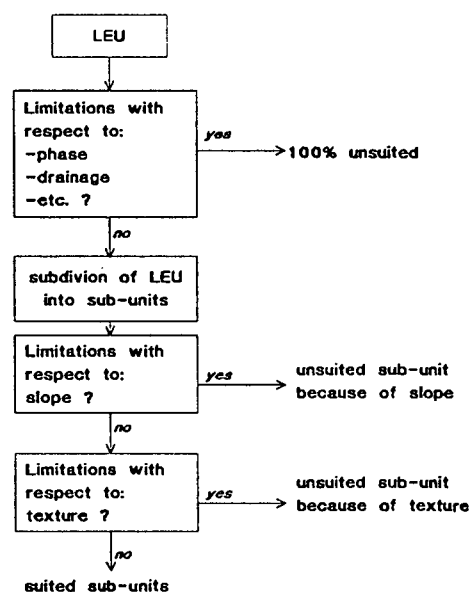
LEU

Limitations with respect to:
-phase
-drainage
-etc. ?

yes

100% unsuited

no

subdivion of LEU into sub-units

Limitations with respect to:
slope ?

yes

unsuited sub-unit because of slope

no

Limitations with respect to:
texture ?

yes

unsuited sub-unit because of texture

no

suited sub-units